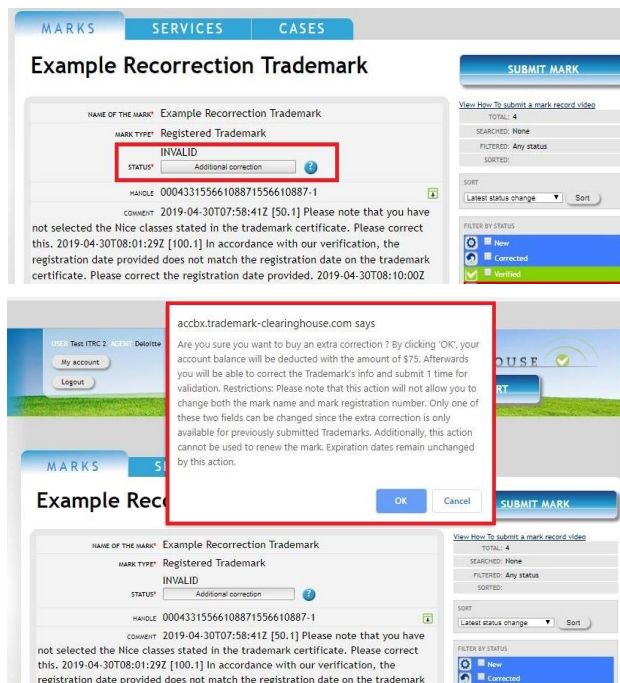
MARKS SERVICES CASES

Example Recorrection Trademark

SUBMIT MARK

NAME OF THE MARK* Example Recorrection Trademark

MARK TYPE* Registered Trademark

INVALID

STATUS* Additional correction ?

HANDLE 000433155661088715566108871

COMMENT 2019-04-30T07:58:41Z [50.1] Please note that you have not selected the Nice classes stated in the trademark certificate. Please correct this. 2019-04-30T08:01:29Z [100.1] In accordance with our verification, the registration date provided does not match the registration date on the trademark certificate. Please correct the registration date provided. 2019-04-30T08:10:00Z

View How To submit a mark record video

TOTAL: 4

SEARCHED: None

FILTERED: Any status

SORTED:

SORT

Latest status change Sort

FILTER BY STATUS

New

Corrected

Verified

USER Test ITRC 2 AGENT Deloitte

My account

Logout

OUSE

RT

accbx.trademark-clearinghouse.com says

Are you sure you want to buy an extra correction ? By clicking 'OK', your account balance will be deducted with the amount of $75. Afterwards you will be able to correct the Trademark's info and submit 1 time for validation. Restrictions: Please note that this action will not allow you to change both the mark name and mark registration number. Only one of these two fields can be changed since the extra correction is only available for previously submitted Trademarks. Additionally, this action cannot be used to renew the mark. Expiration dates remain unchanged by this action.

OK Cancel

MARKS SI

Example Reco

SUBMIT MARK

NAME OF THE MARK* Example Recorrection Trademark

MARK TYPE* Registered Trademark

INVALID

STATUS* Additional correction ?

HANDLE 000433155661088715566108871

COMMENT 2019-04-30T07:58:41Z [50.1] Please note that you have not selected the Nice classes stated in the trademark certificate. Please correct this. 2019-04-30T08:01:29Z [100.1] In accordance with our verification, the registration date provided does not match the registration date on the trademark

View How To submit a mark record video

TOTAL: 4

SEARCHED: None

FILTERED: Any status

SORTED:

SORT

Latest status change Sort

FILTER BY STATUS

New

Corrected